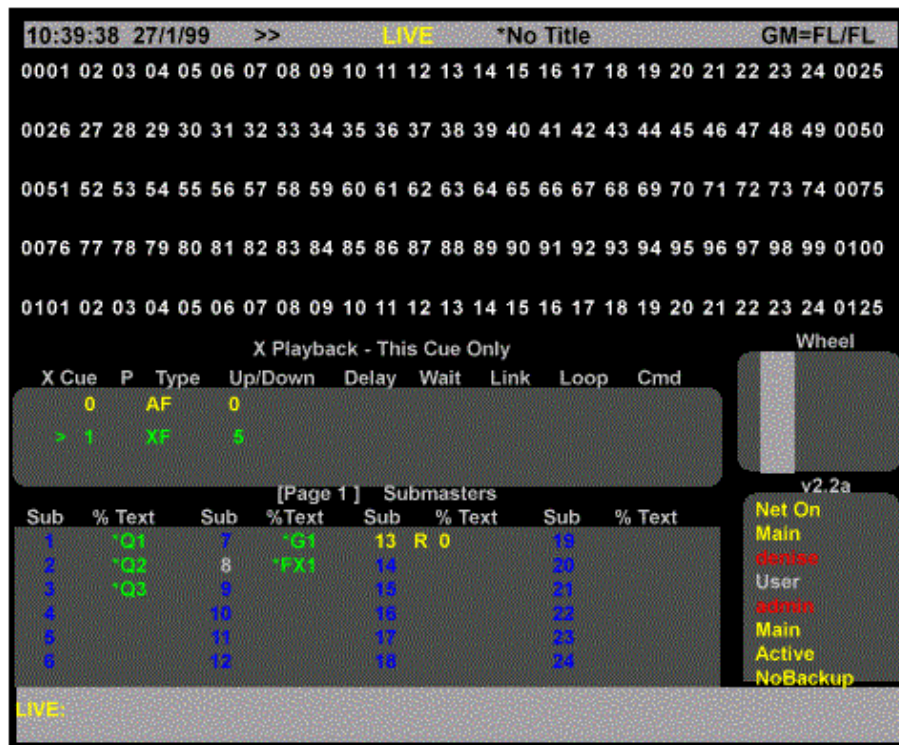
10:39:38 27/1/99 >> LIVE *No Title GM=FL/FL

0001 02 03 04 05 06 07 08 09 10 11 12 13 14 15 16 17 18 19 20 21 22 23 24 0025

0026 27 28 29 30 31 32 33 34 35 36 37 38 39 40 41 42 43 44 45 46 47 48 49 0050

0051 52 53 54 55 56 57 58 59 60 61 62 63 64 65 66 67 68 69 70 71 72 73 74 0075

0076 77 78 79 80 81 82 83 84 85 86 87 88 89 90 91 92 93 94 95 96 97 98 99 0100

0101 02 03 04 05 06 07 08 09 10 11 12 13 14 15 16 17 18 19 20 21 22 23 24 0125

X Playback - This Cue Only

Wheel

| X Cue | P | Type | Up/Down | Delay | Wait | Link | Loop | Cmd |
|---|---|---|---|---|---|---|---|---|
| 0 | | AF | 0 | | | | | |
| > 1 | | XF | 5 | | | | | |

v2.2a

[Page 1] Submasters

| Sub | % Text | Sub | %Text | Sub | % Text | Sub | % Text |
|---|---|---|---|---|---|---|---|
| 1 | *Q1 | 7 | *G1 | 13 | R 0 | 19 | |
| 2 | *Q2 | 8 | *FX1 | 14 | | 20 | |
| 3 | *Q3 | 9 | | 15 | | 21 | |
| 4 | | 10 | | 16 | | 22 | |
| 5 | | 11 | | 17 | | 23 | |
| 6 | | 12 | | 18 | | 24 | |

Net On
Main
denise
User
admin
Main
Active
NoBackup

LIVE: